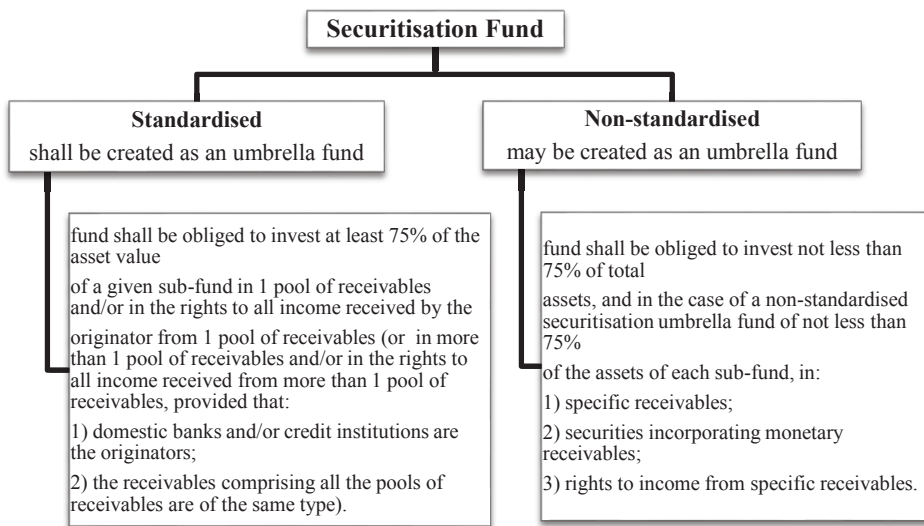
Securitisation Fund

Standardised
shall be created as an umbrella fund

Non-standardised
may be created as an umbrella fund

fund shall be obliged to invest at least 75% of the asset value

of a given sub-fund in 1 pool of receivables and/or in the rights to all income received by the

originator from 1 pool of receivables (or in more than 1 pool of receivables and/or in the rights to all income received from more than 1 pool of receivables, provided that:

1) domestic banks and/or credit institutions are the originators;

2) the receivables comprising all the pools of receivables are of the same type).

fund shall be obliged to invest not less than 75% of total

assets, and in the case of a non-standardised securitisation umbrella fund of not less than 75%

of the assets of each sub-fund, in:

1) specific receivables;

2) securities incorporating monetary receivables;

3) rights to income from specific receivables.